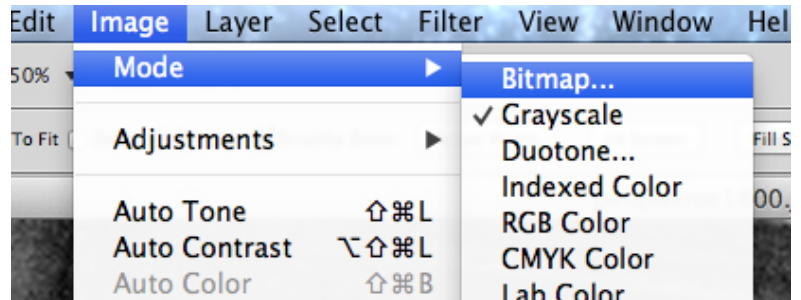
Edit Image Layer Select Filter View Window Hel

50%

Mode ▶

To Fit

Adjustments ▶

Auto Tone ⇧⌘L
Auto Contrast ⌥⇧⌘L
Auto Color ⇧⌘B

Bitmap...
✓ Grayscale
Duotone...
Indexed Color
RGB Color
CMYK Color
Lab Color

Fill S

00.